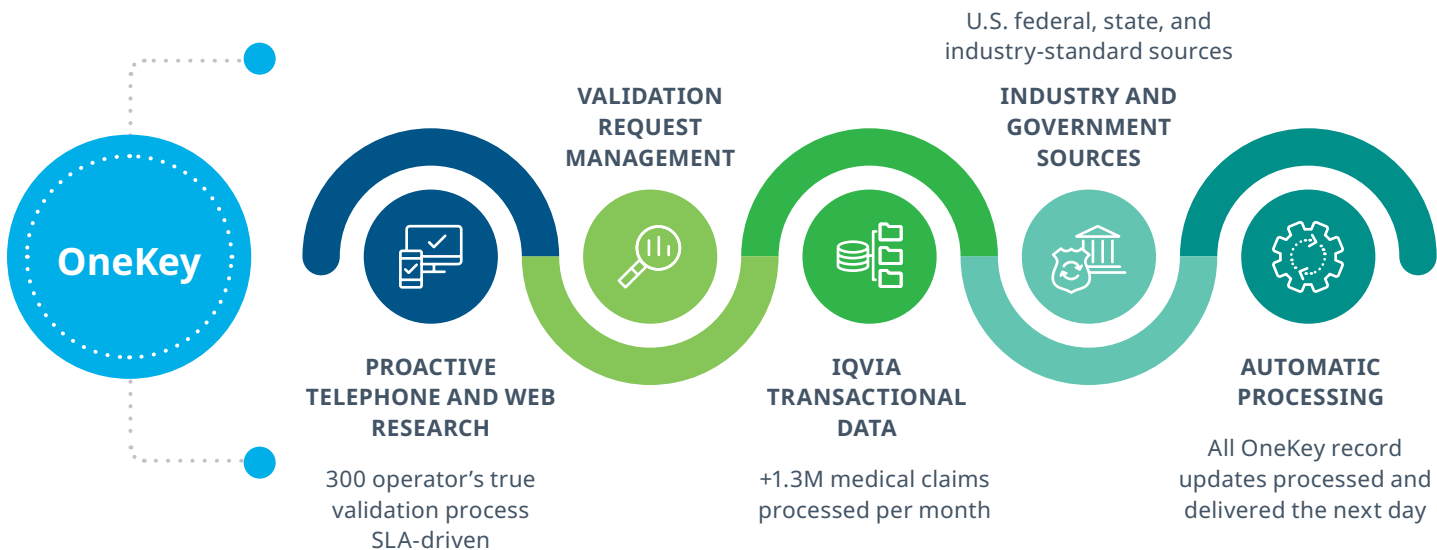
OneKey

VALIDATION REQUEST MANAGEMENT

U.S. federal, state, and industry-standard sources

INDUSTRY AND GOVERNMENT SOURCES

PROACTIVE TELEPHONE AND WEB RESEARCH

300 operator's true validation process SLA-driven

IQVIA TRANSACTIONAL DATA

+1.3M medical claims processed per month

AUTOMATIC PROCESSING

All OneKey record updates processed and delivered the next day